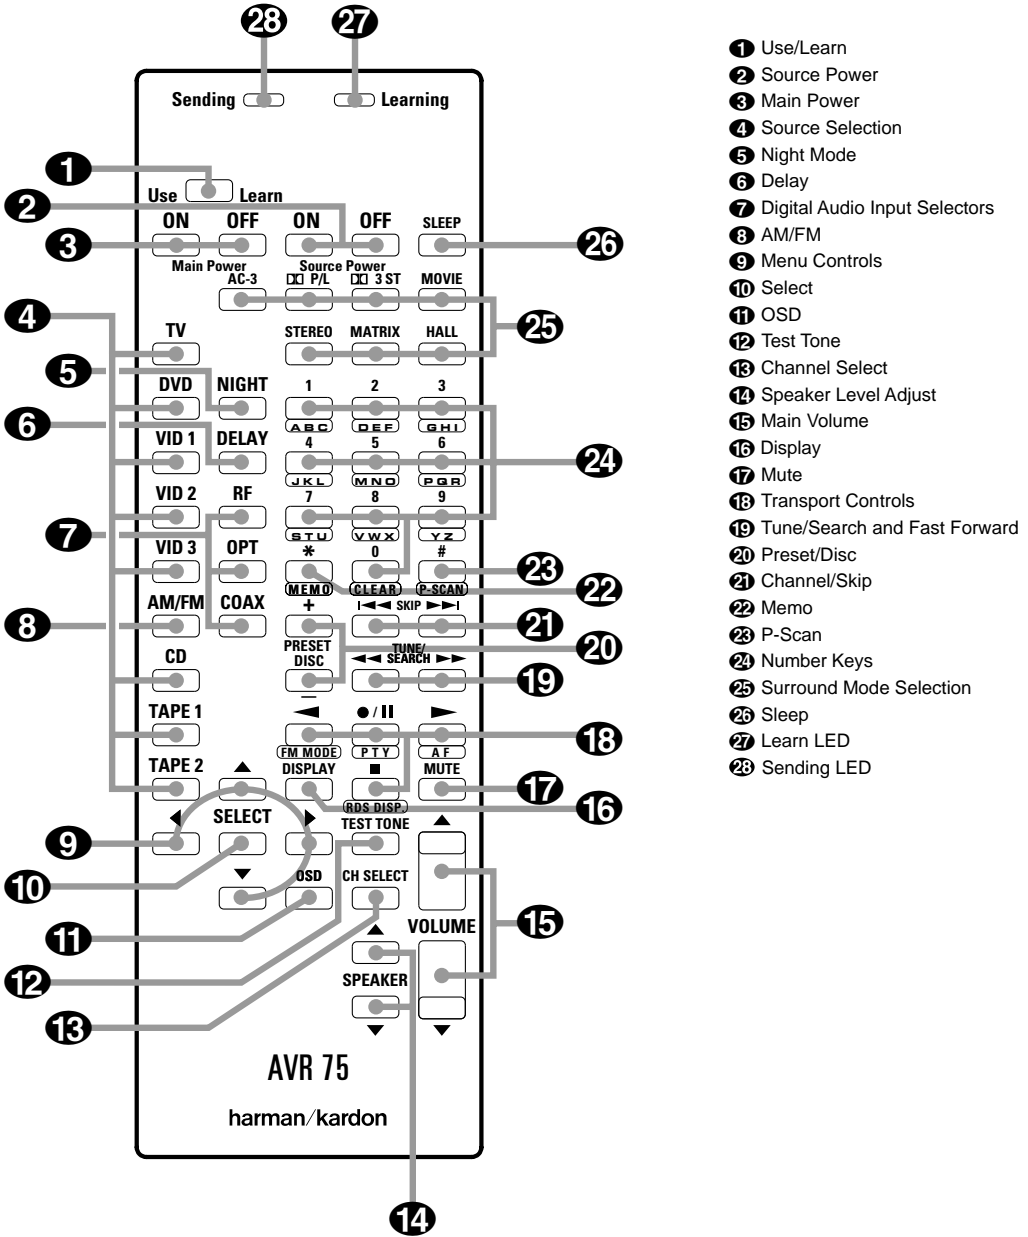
28 27

Sending Learning

1

Use Learn

2

ON OFF ON OFF SLEEP

3 Main Power Source Power 26

AC-3 ꟷ P/L ꟷ 3 ST MOVIE

4

TV 25

STEREO MATRIX HALL

5

DVD NIGHT 1 2 3

6 ABC DEF GHI

VID 1 DELAY 4 5 6

24

JKL MNO PQR

VID 2 RF 7 8 9

7 STU VWX YZ

VID 3 OPT * 0 #

23

MEMO CLEAR P-SCAN 22

AM/FM COAX + SKIP

8 21

PRESET DISC 20

CD TUNE/ SEARCH

19

–

TAPE 1 ◄ ●/II ►

18

FM MODE PTY AF

TAPE 2 ▲ DISPLAY ■ MUTE

17

RDS DISP. 16

9 SELECT TEST TONE ▲

10

▼ OSD CH SELECT

15

11 ▲ VOLUME

12 SPEAKER

13 ▼ ▼

AVR 75

harman/kardon

14

1 Use/Learn
2 Source Power
3 Main Power
4 Source Selection
5 Night Mode
6 Delay
7 Digital Audio Input Selectors
8 AM/FM
9 Menu Controls
10 Select
11 OSD
12 Test Tone
13 Channel Select
14 Speaker Level Adjust
15 Main Volume
16 Display
17 Mute
18 Transport Controls
19 Tune/Search and Fast Forward
20 Preset/Disc
21 Channel/Skip
22 Memo
23 P-Scan
24 Number Keys
25 Surround Mode Selection
26 Sleep
27 Learn LED
28 Sending LED